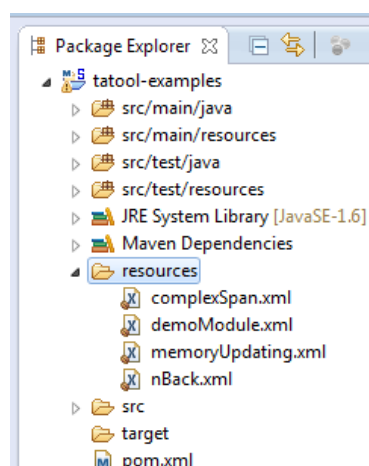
Package Explorer

tatool-examples
src/main/java
src/main/resources
src/test/java
src/test/resources
JRE System Library [JavaSE-1.6]
Maven Dependencies
resources
complexSpan.xml
demoModule.xml
memoryUpdating.xml
nBack.xml
src
target
pom.xml